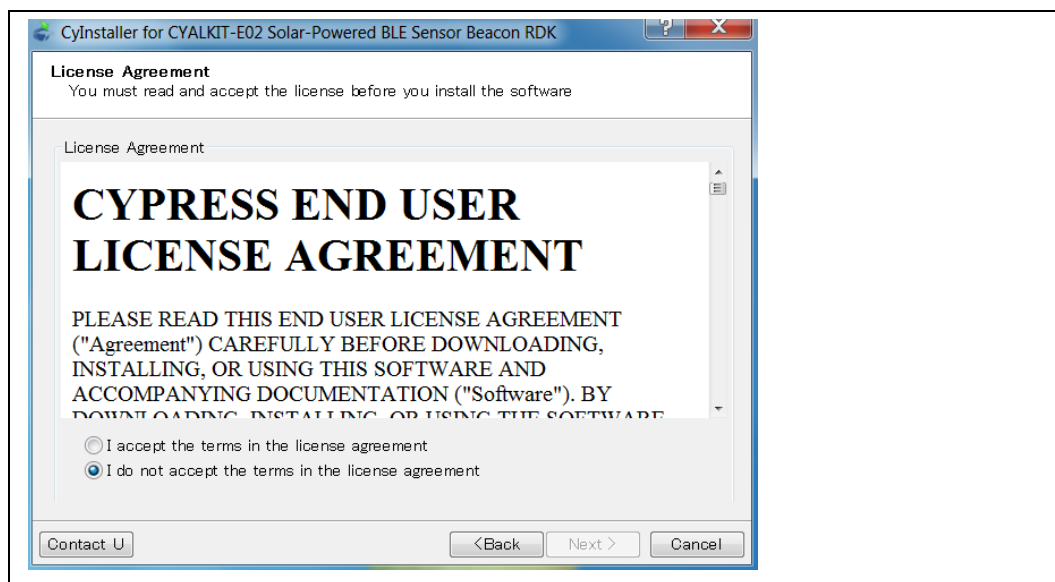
CyInstaller for CYALKIT-E02 Solar-Powered BLE Sensor Beacon RDK

License Agreement
You must read and accept the license before you install the software

License Agreement

CYPRESS END USER LICENSE AGREEMENT

PLEASE READ THIS END USER LICENSE AGREEMENT ("Agreement") CAREFULLY BEFORE DOWNLOADING, INSTALLING, OR USING THIS SOFTWARE AND ACCOMPANYING DOCUMENTATION ("Software"). BY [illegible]

I accept the terms in the license agreement
I do not accept the terms in the license agreement

Contact U
<Back
Next >
Cancel